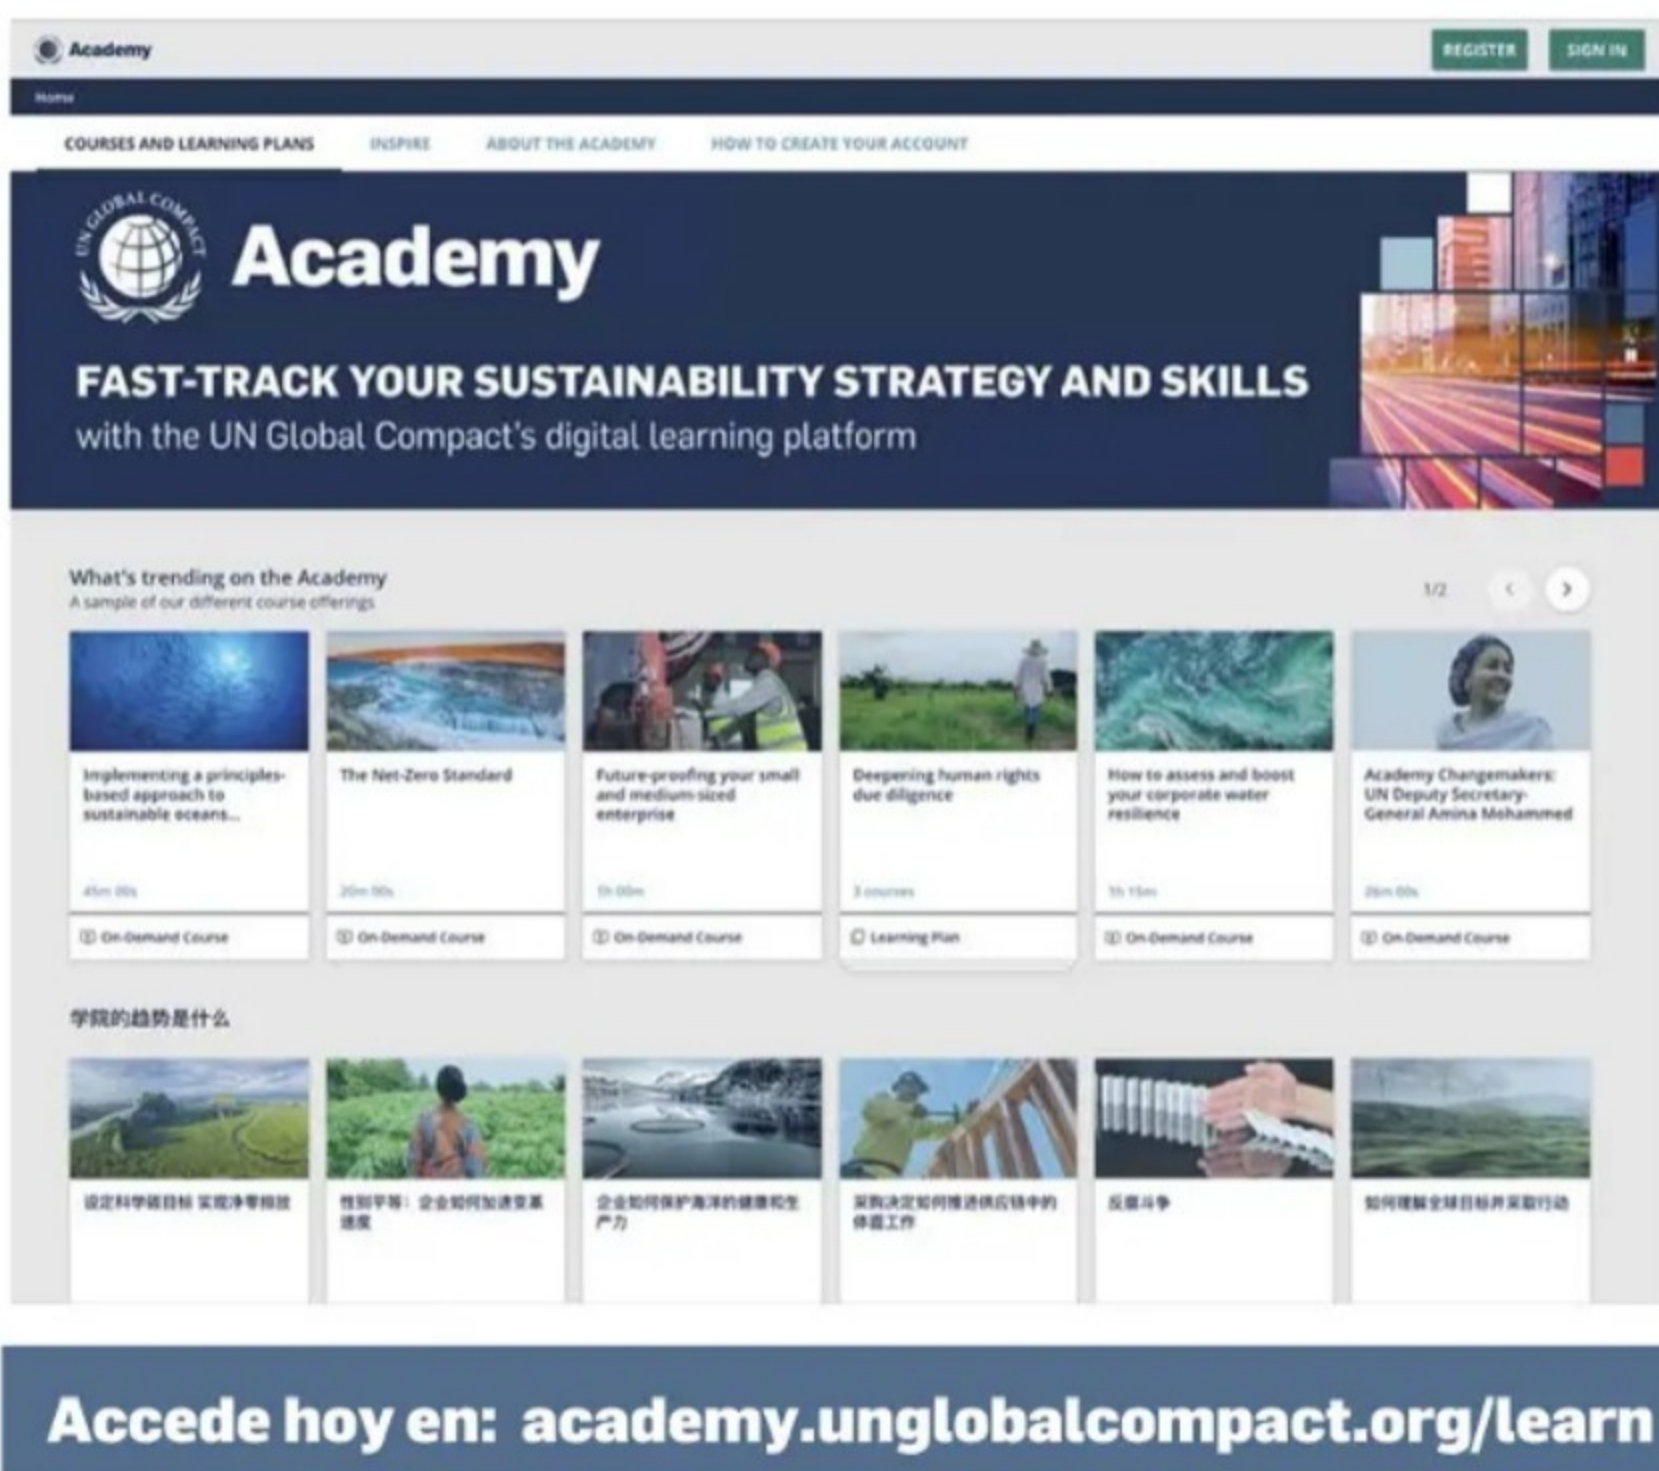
Academy

REGISTER SIGN IN

Home

COURSES AND LEARNING PLANS INSPIRE ABOUT THE ACADEMY HOW TO CREATE YOUR ACCOUNT

UN GLOBAL COMPACT

Academy

FAST-TRACK YOUR SUSTAINABILITY STRATEGY AND SKILLS
with the UN Global Compact's digital learning platform

What's trending on the Academy
A sample of our different course offerings

1/2

Implementing a principles-based approach to sustainable oceans...
45m 00s
On-Demand Course

The Net-Zero Standard
20m 00s
On-Demand Course

Future-proofing your small and medium-sized enterprise
1h 00m
On-Demand Course

Deepening human rights due diligence
3 courses
Learning Plan

How to assess and boost your corporate water resilience
1h 15m
On-Demand Course

Academy Changemakers: UN Deputy Secretary-General Amina Mohammed
26m 00s
On-Demand Course

学院的趋势是什么

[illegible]

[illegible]

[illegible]

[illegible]

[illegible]

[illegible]

Accede hoy en: academy.unglobalcompact.org/learn